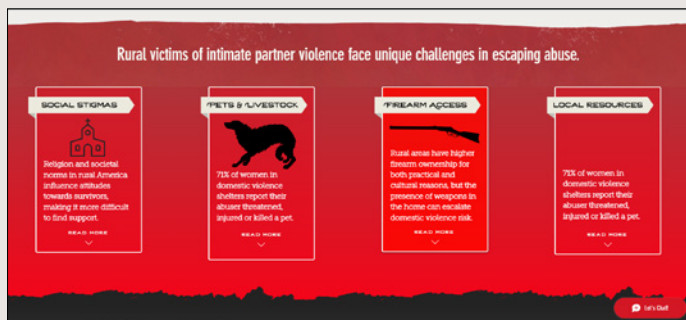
Rural victims of intimate partner violence face unique challenges in escaping abuse.

SOCIAL STIGMAS

Religion and societal norms in rural America influence attitudes towards survivors, making it more difficult to find support.

READ MORE

PETS & LIVESTOCK

71% of women in domestic violence shelters report their abuser threatened, injured or killed a pet.

READ MORE

FIREARM ACCESS

Rural areas have higher firearm ownership for both practical and cultural reasons, but the presence of weapons in the home can escalate domestic violence risk.

READ MORE

LOCAL RESOURCES

71% of women in domestic violence shelters report their abuser threatened, injured or killed a pet.

READ MORE

Let's Chat!